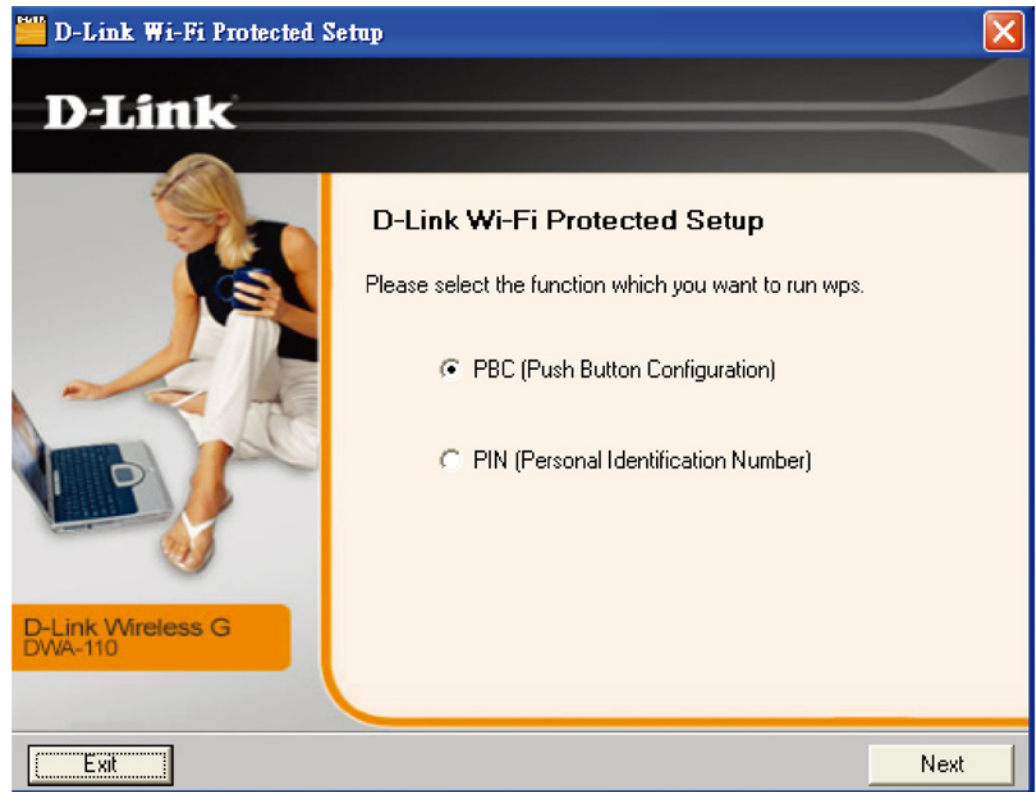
D-Link Wi-Fi Protected Setup

D-Link

D-Link Wi-Fi Protected Setup

Please select the function which you want to run wps.

PBC (Push Button Configuration)

PIN (Personal Identification Number)

D-Link Wireless G
DWA-110

Exit

Next